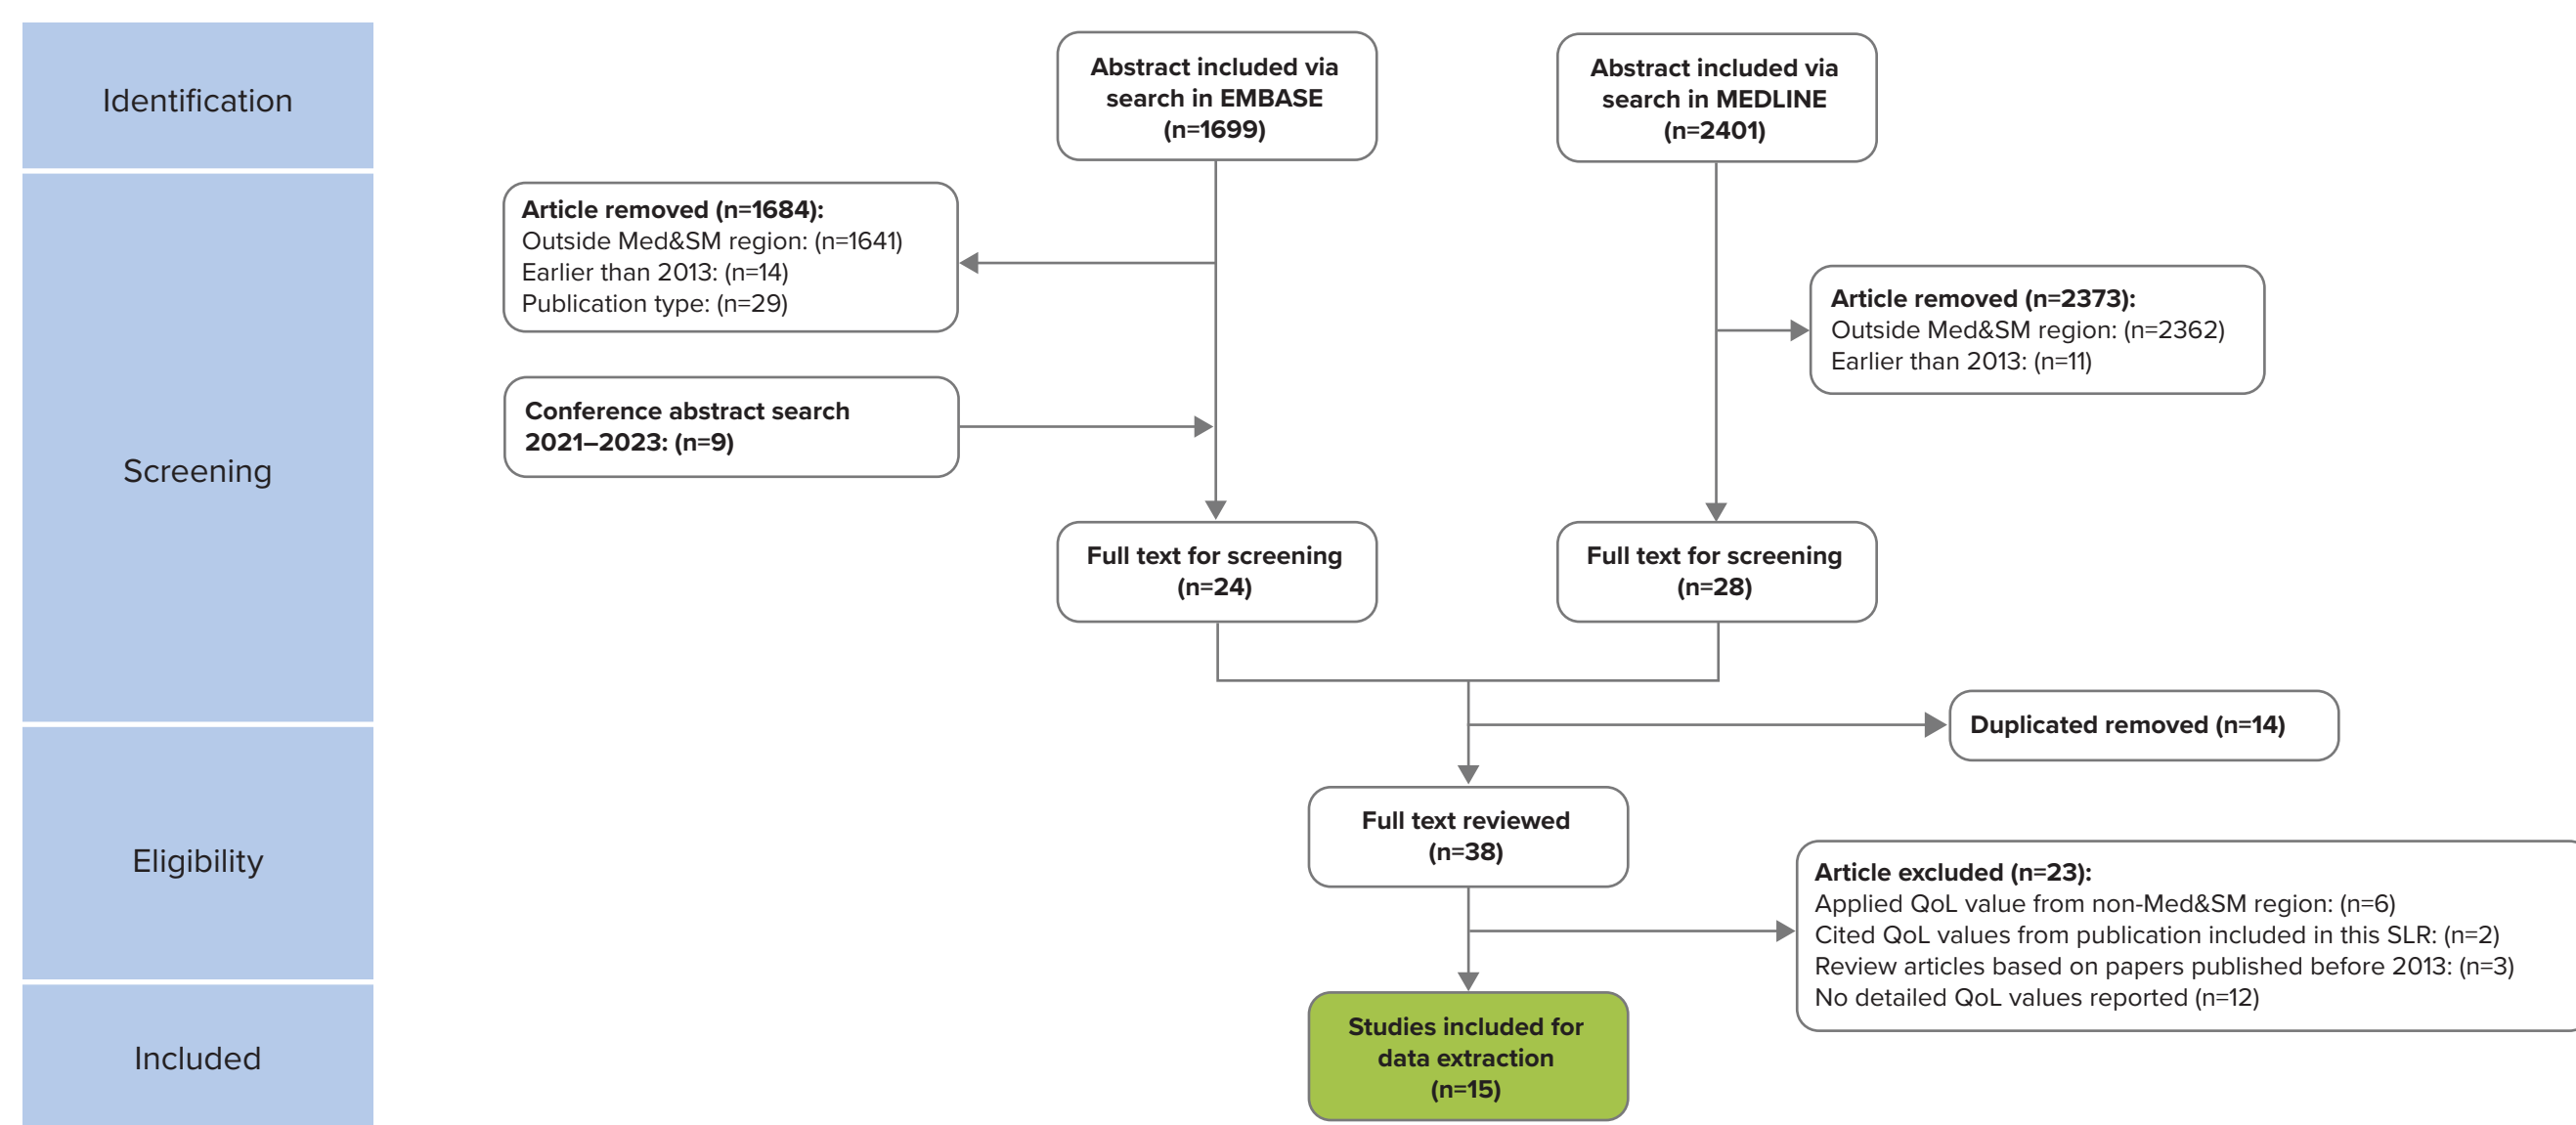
Identification

Screening

Eligibility

Included

Abstract included via search in EMBASE (n=1699)

Abstract included via search in MEDLINE (n=2401)

Article removed (n=1684):
Outside Med&SM region: (n=1641)
Earlier than 2013: (n=14)
Publication type: (n=29)

Article removed (n=2373):
Outside Med&SM region: (n=2362)
Earlier than 2013: (n=11)

Conference abstract search 2021–2023: (n=9)

Full text for screening (n=24)

Full text for screening (n=28)

Duplicated removed (n=14)

Full text reviewed (n=38)

Article excluded (n=23):
Applied QoL value from non-Med&SM region: (n=6)
Cited QoL values from publication included in this SLR: (n=2)
Review articles based on papers published before 2013: (n=3)
No detailed QoL values reported (n=12)

Studies included for data extraction (n=15)